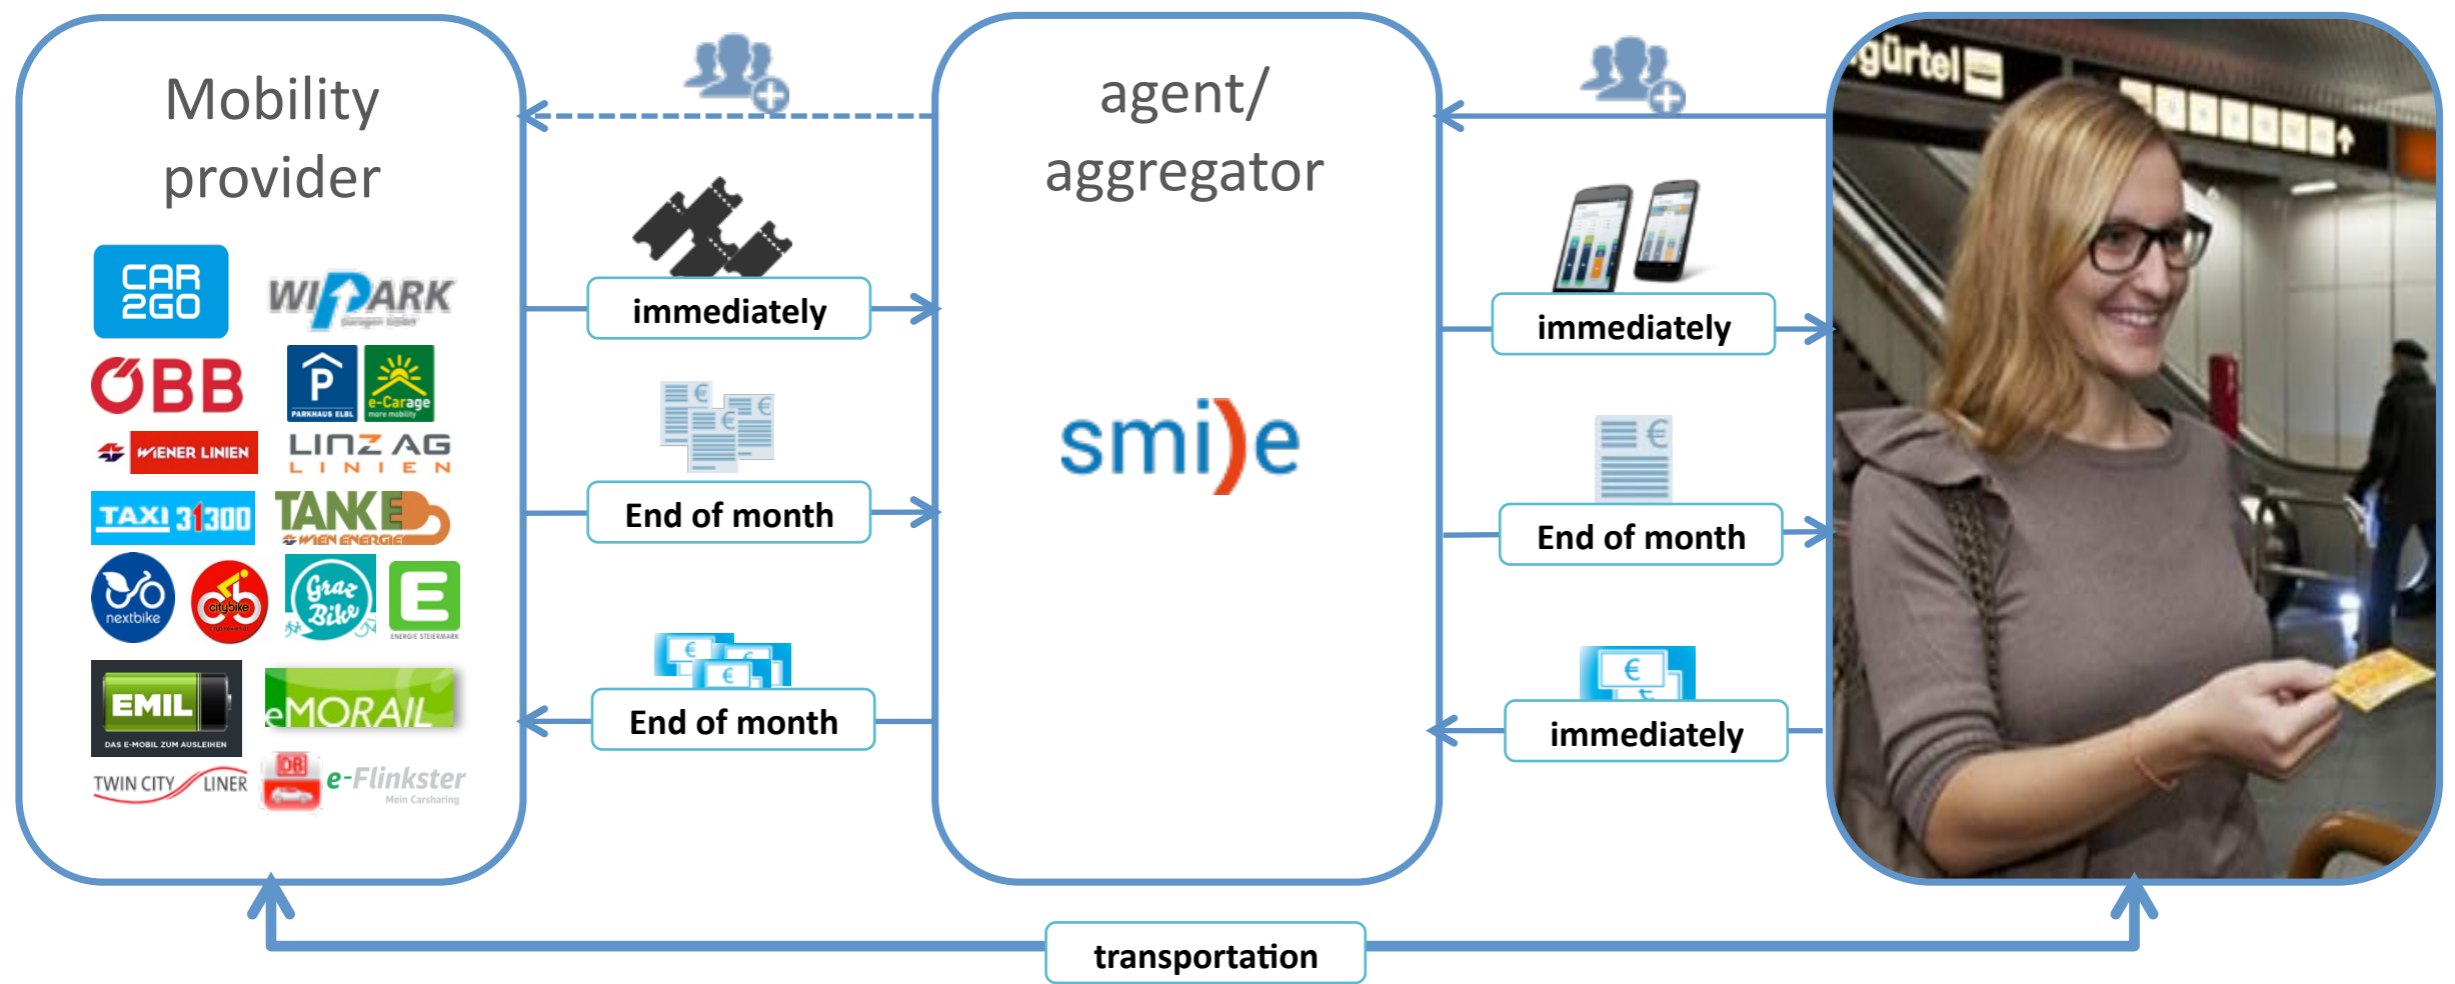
Mobility provider

CAR 2GO

WIPARK

ÖBB

PARKHAUS ELBL

e-Carage

WIENER LINIEN

LINZ AG LINIEN

TAXI 31300

TANKE WIEN ENERGIE

nextbike

citybike

Graz Bike

E

EMIL DAS E-MOBIL ZUM AUSLEIHEN

eMORAIL

TWIN CITY LINER

DB

e-Flinkster Mein Carsharing

immediately

End of month

End of month

agent/ aggregator

smi)e

immediately

End of month

immediately

gürtel

transportation